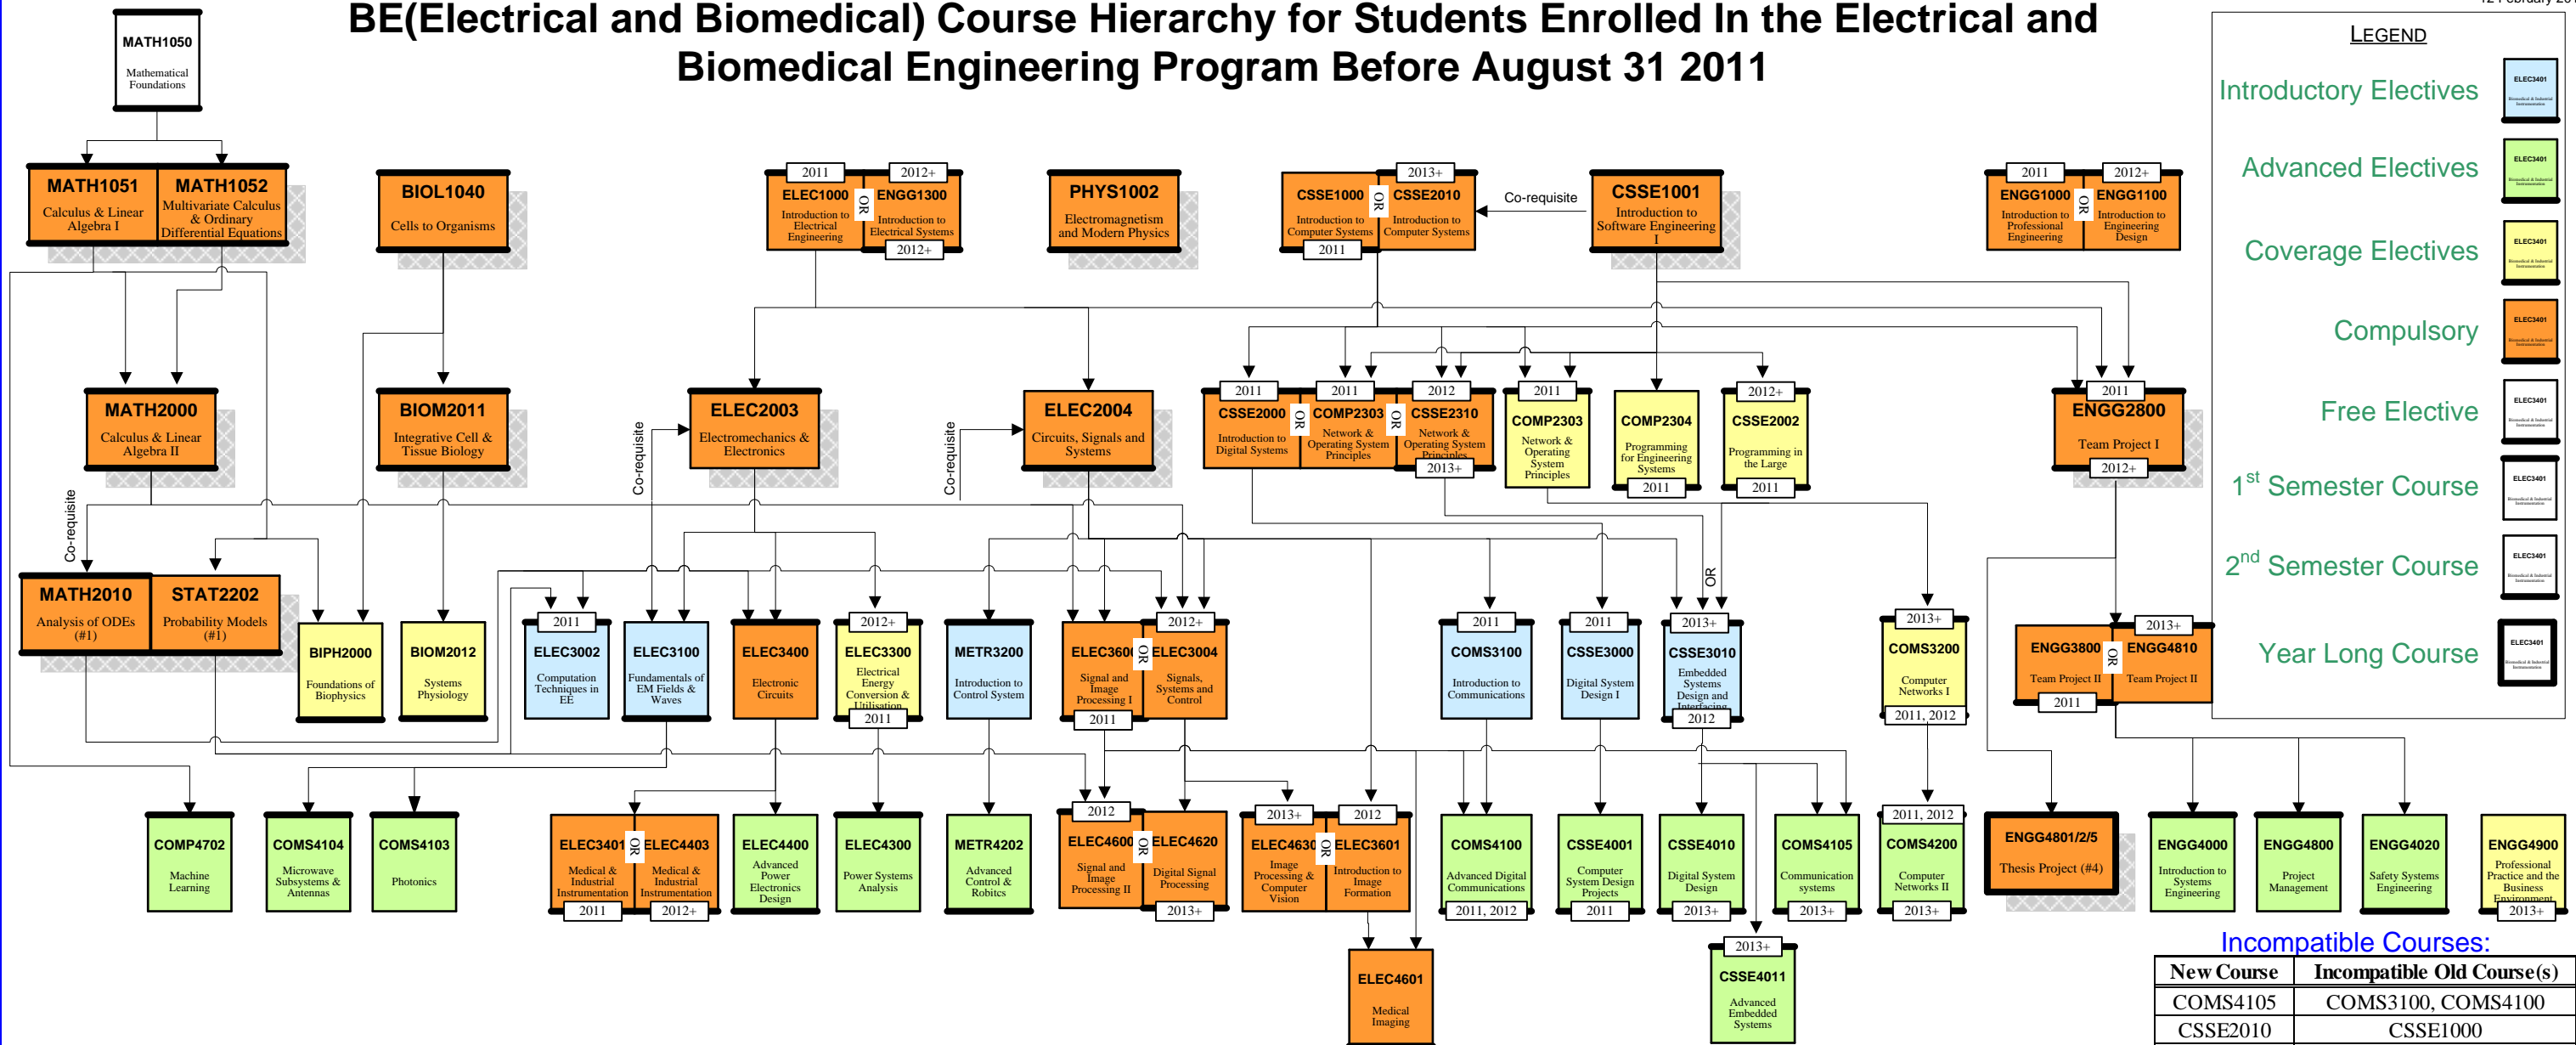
12 February 20

BE(Electrical and Biomedical) Course Hierarchy for Students Enrolled In the Electrical and Biomedical Engineering Program Before August 31 2011

LEGEND
Introductory Electives
Advanced Electives
Coverage Electives
Compulsory
Free Elective
$1^{st}$ Semester Course
$2^{nd}$ Semester Course
Year Long Course

ELEC3401 Biomedical & Industrial Instrumentation

MATH1050 Mathematical Foundations

MATH1051 Calculus & Linear Algebra I
MATH1052 Multivariate Calculus & Ordinary Differential Equations
BIOL1040 Cells to Organisms
2011 ELEC1000 Introduction to Electrical Engineering OR 2012+ ENGG1300 Introduction to Electrical Systems 2012+
PHYS1002 Electromagnetism and Modern Physics
CSSE1000 Introduction to Computer Systems 2011 OR 2013+ CSSE2010 Introduction to Computer Systems
Co-requisite
CSSE1001 Introduction to Software Engineering I
2011 ENGG1000 Introduction to Professional Engineering OR 2012+ ENGG1100 Introduction to Engineering Design

MATH2000 Calculus & Linear Algebra II
BIOM2011 Integrative Cell & Tissue Biology
Co-requisite
ELEC2003 Electromechanics & Electronics
Co-requisite
ELEC2004 Circuits, Signals and Systems
2011 CSSE2000 Introduction to Digital Systems
OR
2011 COMP2303 Network & Operating System Principles
OR
2012 CSSE2310 Network & Operating System Principles 2013+
2011 COMP2303 Network & Operating System Principles
COMP2304 Programming for Engineering Systems 2011
2012+ CSSE2002 Programming in the Large 2011
2011 ENGG2800 Team Project I 2012+

Co-requisite
MATH2010 Analysis of ODEs (#1)
STAT2202 Probability Models (#1)
BIPH2000 Foundations of Biophysics
BIOM2012 Systems Physiology
2011 ELEC3002 Computation Techniques in EE
ELEC3100 Fundamentals of EM Fields & Waves
ELEC3400 Electronic Circuits
2012+ ELEC3300 Electrical Energy Conversion & Utilisation 2011
METR3200 Introduction to Control System
ELEC3600 Signal and Image Processing I 2011
OR
2012+ ELEC3004 Signals, Systems and Control
2011 COMS3100 Introduction to Communications
2011 CSSE3000 Digital System Design I
OR
2013+ CSSE3010 Embedded Systems Design and Interfacing 2012
2013+ COMS3200 Computer Networks I 2011, 2012
ENGG3800 Team Project II 2011
OR
2013+ ENGG4810 Team Project II

COMP4702 Machine Learning
COMS4104 Microwave Subsystems & Antennas
COMS4103 Photonics
ELEC3401 Medical & Industrial Instrumentation 2011
OR
ELEC4403 Medical & Industrial Instrumentation 2012+
ELEC4400 Advanced Power Electronics Design
ELEC4300 Power Systems Analysis
METR4202 Advanced Control & Robotics
2012 ELEC4600 Signal and Image Processing II
OR
ELEC4620 Digital Signal Processing 2013+
2013+ ELEC4630 Image Processing & Computer Vision
OR
2012 ELEC3601 Introduction to Image Formation
COMS4100 Advanced Digital Communications 2011, 2012
CSSE4001 Computer System Design Projects 2011
CSSE4010 Digital System Design 2013+
COMS4105 Communication systems 2013+
2011, 2012 COMS4200 Computer Networks II 2013+
ENGG4801/2/5 Thesis Project (#4)
ENGG4000 Introduction to Systems Engineering
ENGG4800 Project Management
ENGG4020 Safety Systems Engineering
ENGG4900 Professional Practice and the Business Environment 2013+

ELEC4601 Medical Imaging
2013+ CSSE4011 Advanced Embedded Systems

Incompatible Courses:
| New Course | Incompatible Old Course(s) |
|---|---|
| COMS4105 | COMS3100, COMS4100 |
| CSSE2010 | CSSE1000 |